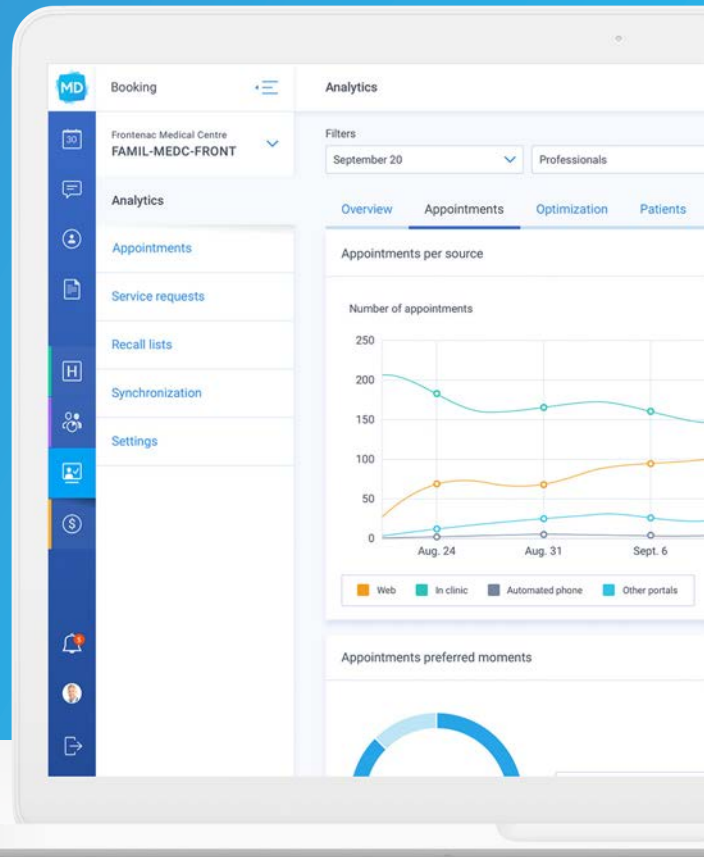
MD

Booking

30

Frontenac Medical Centre
FAMIL-MEDC-FRONT

Analytics

Appointments

Service requests

Recall lists

Synchronization

Settings

H

$

Analytics

Filters

September 20

Professionals

Overview Appointments Optimization Patients

Appointments per source

Number of appointments

250
200
150
100
50
0

Aug. 24 Aug. 31 Sept. 6

Web In clinic Automated phone Other portals

Appointments preferred moments